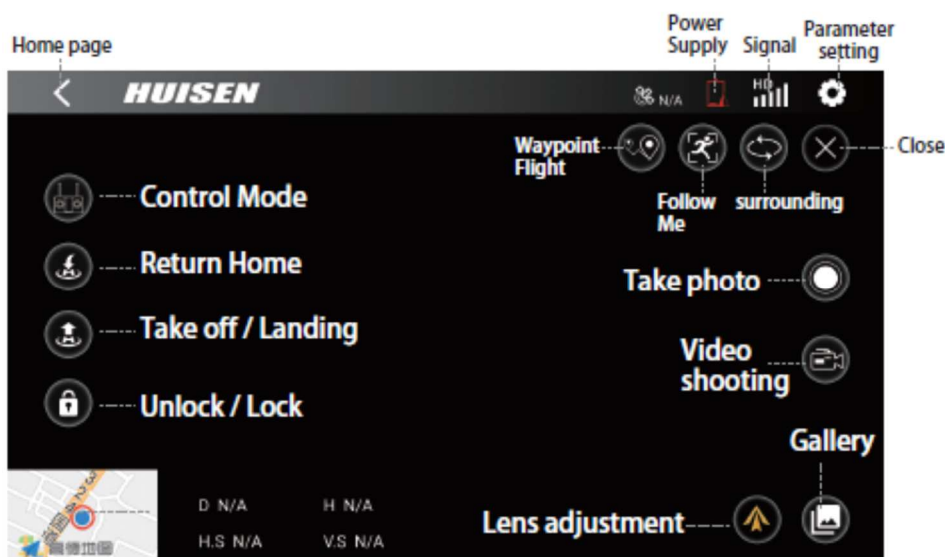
Home page

Power Supply

Signal

Parameter setting

HUISEN

N/A

HD

Waypoint Flight

Follow Me

surrounding

Close

Control Mode

Return Home

Take off / Landing

Unlock / Lock

Take photo

Video shooting

Gallery

D N/A

H N/A

H.S N/A

V.S N/A

Lens adjustment

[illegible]